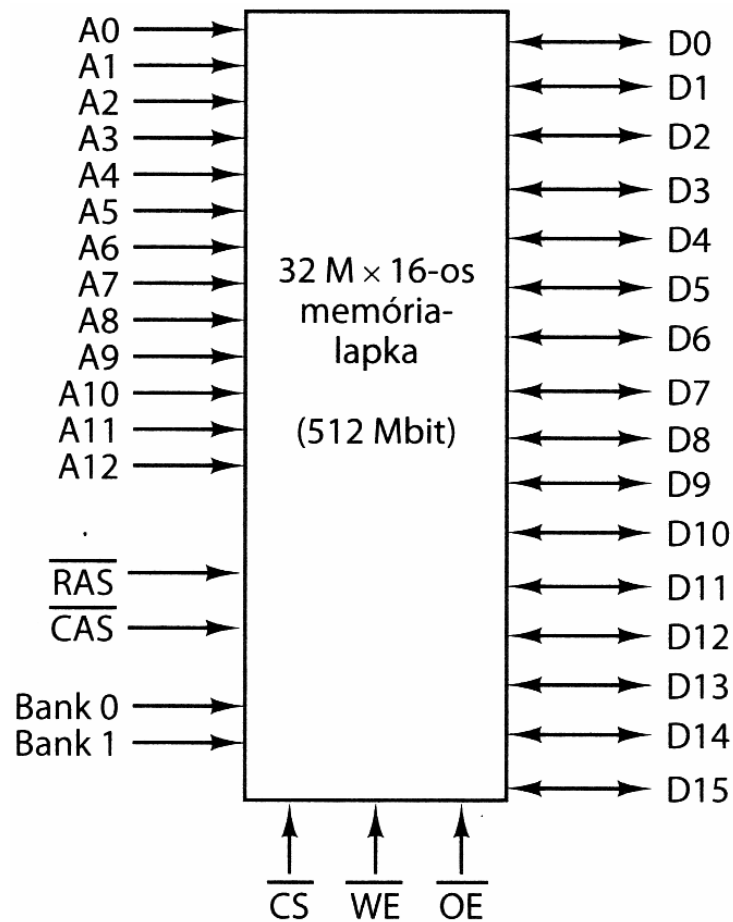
A0
A1
A2
A3
A4
A5
A6
A7
A8
A9
A10
A11
A12

$\overline{RAS}$
$\overline{CAS}$

Bank 0
Bank 1

32 M × 16-os memórialapka

(512 Mbit)

D0
D1
D2
D3
D4
D5
D6
D7
D8
D9
D10
D11
D12
D13
D14
D15

$\overline{CS}$ $\overline{WE}$ $\overline{OE}$